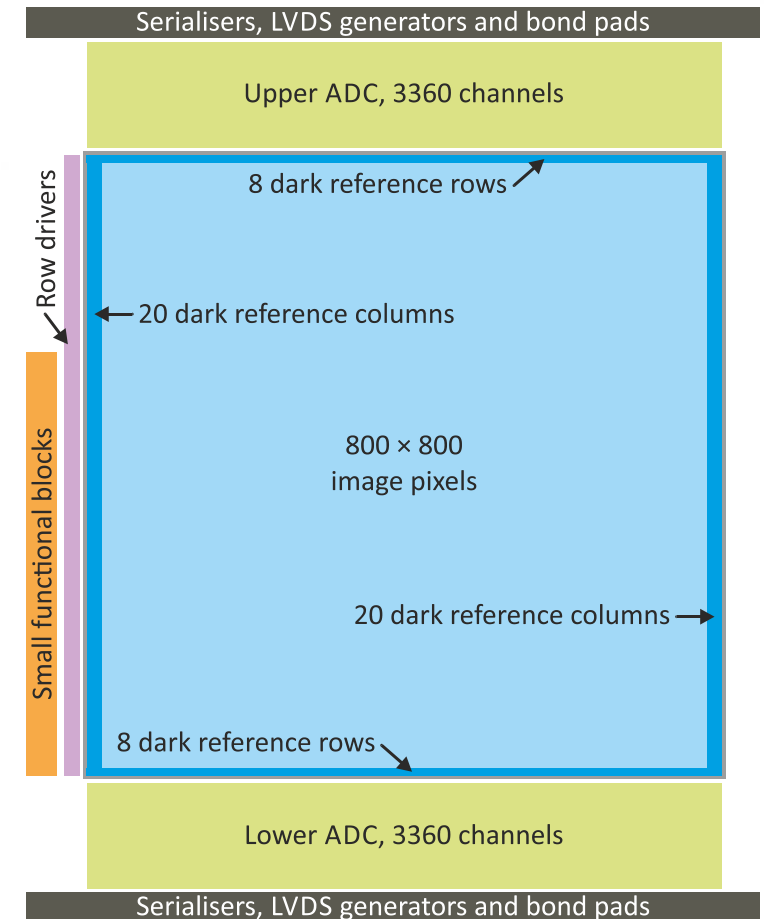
Serialisers, LVDS generators and bond pads

Upper ADC, 3360 channels

8 dark reference rows

Row drivers

20 dark reference columns

Small functional blocks

800 × 800
image pixels

20 dark reference columns

8 dark reference rows

Lower ADC, 3360 channels

Serialisers, LVDS generators and bond pads